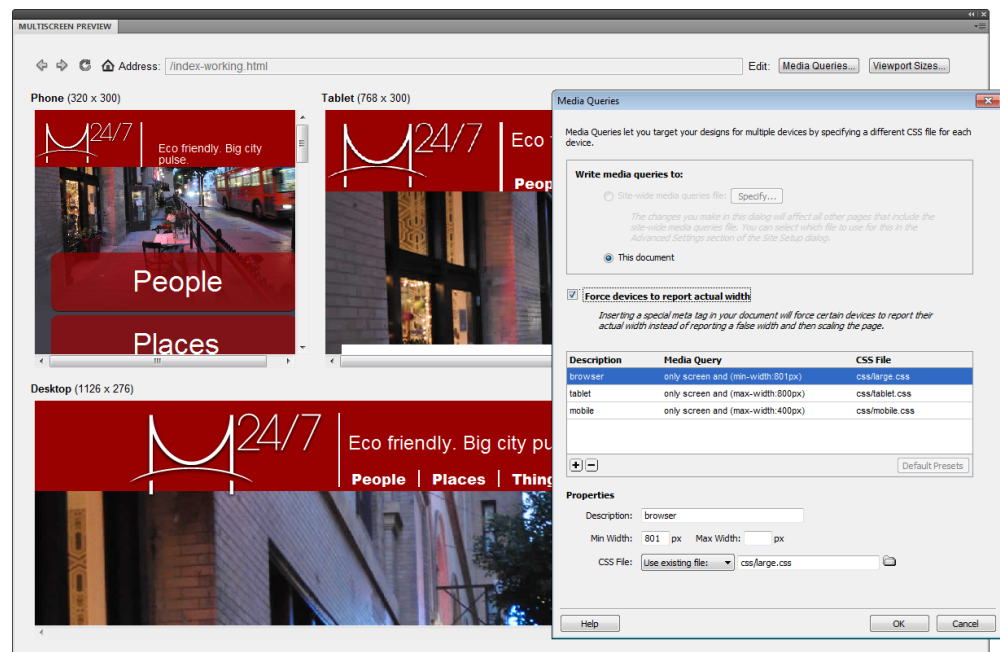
MULTISCREEN PREVIEW

Address: /index-working.html

Edit: Media Queries... Viewport Sizes...

Phone (320 x 300)

24/7

Eco friendly. Big city pulse.

People

Places

Tablet (768 x 300)

24/7

Eco

Peop

Desktop (1126 x 276)

24/7

Eco friendly. Big city pu

People | Places | Thing

Media Queries

Media Queries let you target your designs for multiple devices by specifying a different CSS file for each device.

Write media queries to:

Site-wide media queries file: Specify...

The changes you make in this dialog will affect all other pages that include the site-wide media queries file. You can select which file to use for this in the Advanced Settings section of the Site Setup dialog.

This document

Force devices to report actual width

Inserting a special meta tag in your document will force certain devices to report their actual width instead of reporting a false width and then scaling the page.

| Description | Media Query | CSS File |
|---|---|---|
| browser | only screen and (min-width:801px) | css/large.css |
| tablet | only screen and (max-width:800px) | css/tablet.css |
| mobile | only screen and (max-width:400px) | css/mobile.css |

Default Presets

Properties

Description: browser

Min Width: 801 px Max Width: px

CSS File: Use existing file: css/large.css

Help OK Cancel